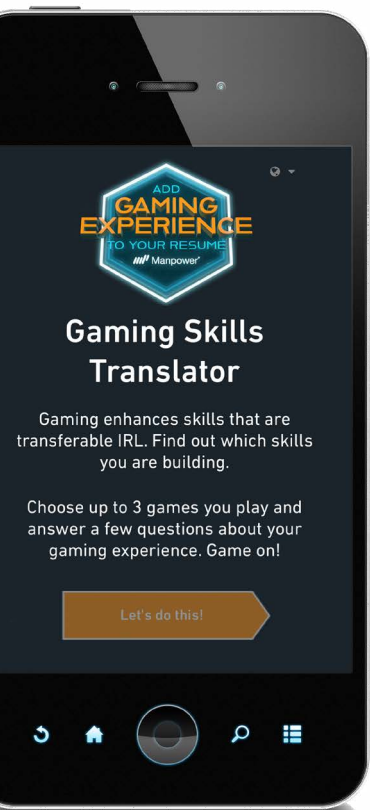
ADD
GAMING
EXPERIENCE
TO YOUR RESUME
Manpower

Gaming Skills Translator

Gaming enhances skills that are transferable IRL. Find out which skills you are building.

Choose up to 3 games you play and answer a few questions about your gaming experience. Game on!

Let's do this!